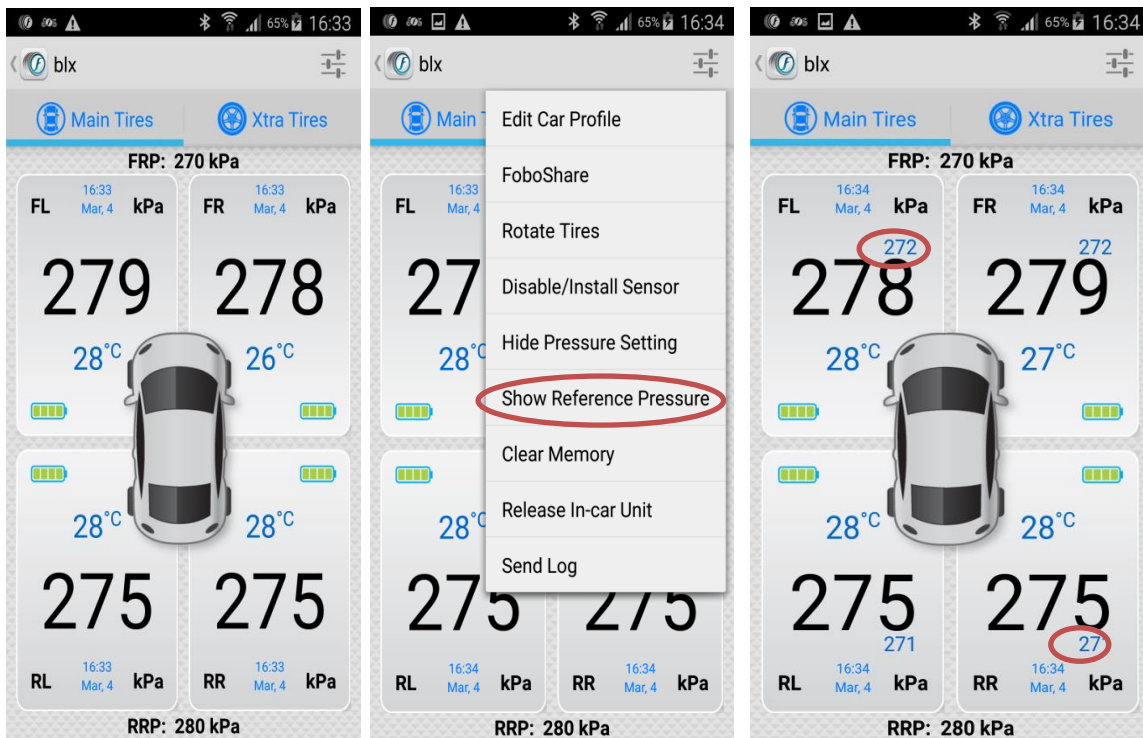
65% 16:33

blx

Main Tires

Xtra Tires

FRP: 270 kPa

FL 16:33 Mar, 4 kPa

279

28°C

FR 16:33 Mar, 4 kPa

278

26°C

28°C

275

RL 16:33 Mar, 4 kPa

28°C

275

RR 16:33 Mar, 4 kPa

RRP: 280 kPa

65% 16:34

blx

Main T

FL 16:33 Mar, 4

27

28°

28°

275

RL 16:34 Mar, 4 kPa

RR 16:34 Mar, 4 kPa

RRP: 280 kPa

Edit Car Profile

FoboShare

Rotate Tires

Disable/Install Sensor

Hide Pressure Setting

Show Reference Pressure

Clear Memory

Release In-car Unit

Send Log

65% 16:34

blx

Main Tires

Xtra Tires

FRP: 270 kPa

FL 16:34 Mar, 4 kPa

272

278

28°C

FR 16:34 Mar, 4 kPa

272

279

27°C

28°C

275

271

RL 16:34 Mar, 4 kPa

28°C

275

27

RR 16:34 Mar, 4 kPa

RRP: 280 kPa